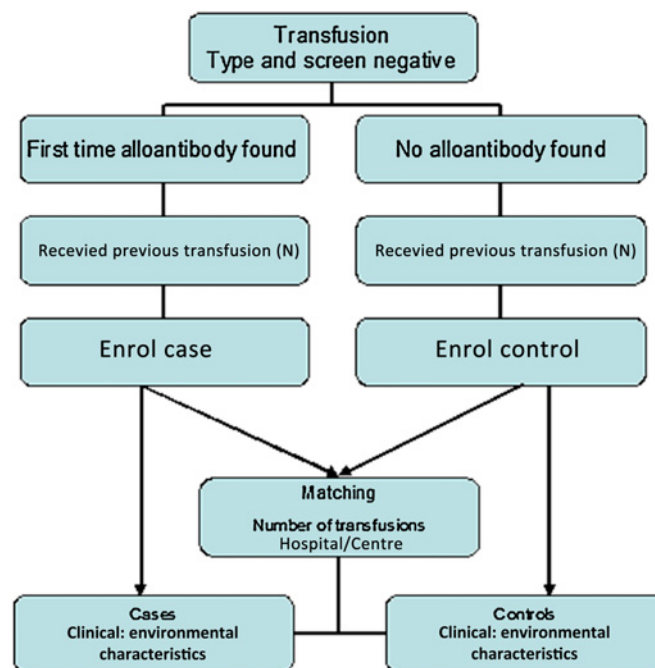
Transfusion
Type and screen negative

First time alloantibody found

No alloantibody found

Recevied previous transfusion (N)

Recevied previous transfusion (N)

Enrol case

Enrol control

Matching
Number of transfusions
Hospital/Centre

Cases
Clinical: environmental characteristics

Controls
Clinical: environmental characteristics